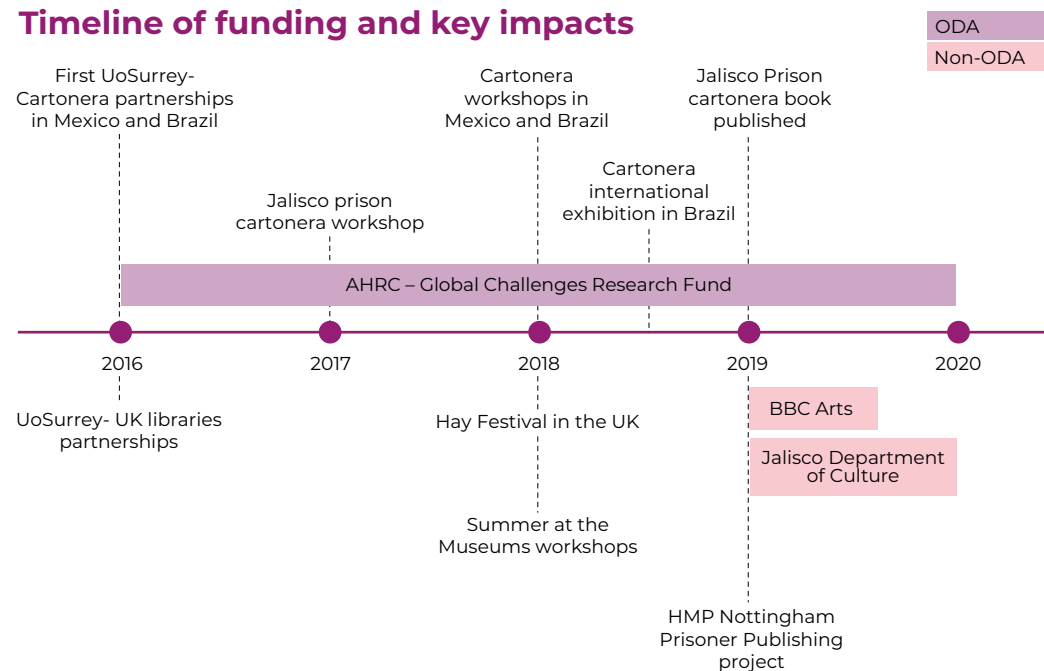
Timeline of funding and key impacts

ODA
Non-ODA

First UoSurrey-Cartonera partnerships in Mexico and Brazil

Cartonera workshops in Mexico and Brazil

Jalisco Prison cartonera book published

Cartonera international exhibition in Brazil

Jalisco prison cartonera workshop

AHRC – Global Challenges Research Fund

2016

2017

2018

2019

2020

UoSurrey- UK libraries partnerships

Hay Festival in the UK

Summer at the Museums workshops

BBC Arts

Jalisco Department of Culture

HMP Nottingham Prisoner Publishing project